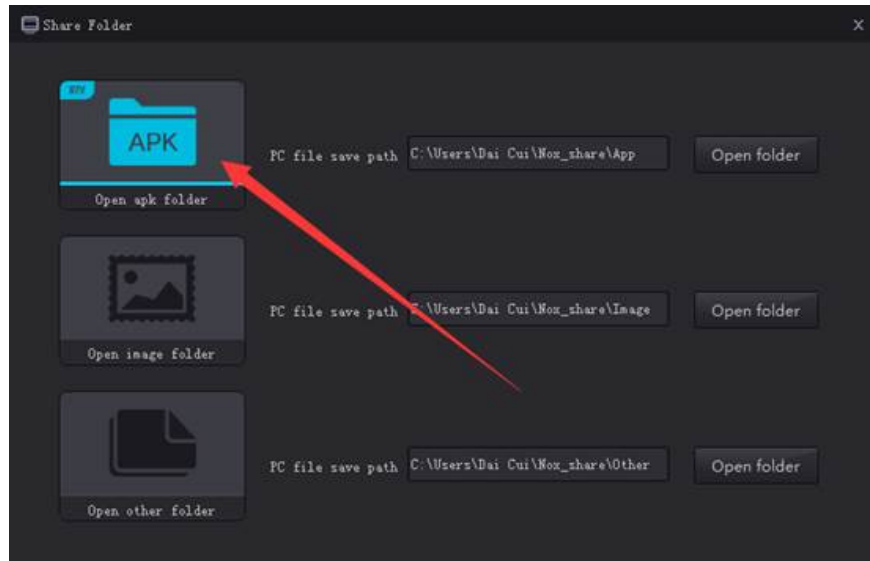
Share Folder

×

APK

Open apk folder

PC file save path C:\Users\Dai Cui\Nox_share\App

Open folder

Open image folder

PC file save path C:\Users\Dai Cui\Nox_share\Image

Open folder

Open other folder

PC file save path C:\Users\Dai Cui\Nox_share\Other

Open folder